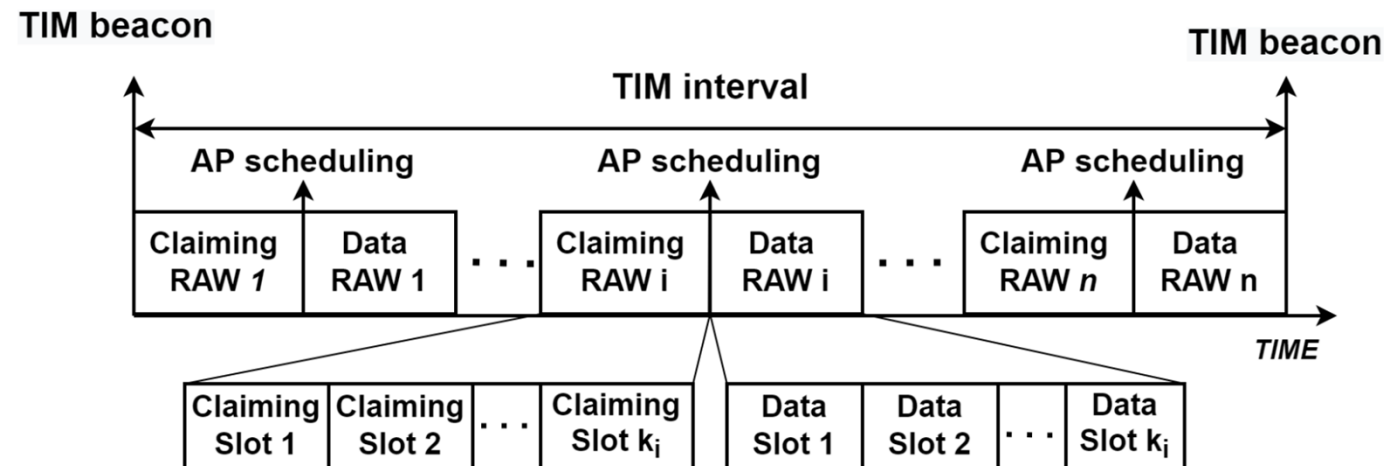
TIM beacon

TIM beacon

TIM interval

AP scheduling

AP scheduling

AP scheduling

Claiming RAW *1*

Data RAW 1

. . .

Claiming RAW i

Data RAW i

. . .

Claiming RAW *n*

Data RAW n

*TIME*

Claiming Slot 1

Claiming Slot 2

. . .

Claiming Slot $k_i$

Data Slot 1

Data Slot 2

. . .

Data Slot $k_i$